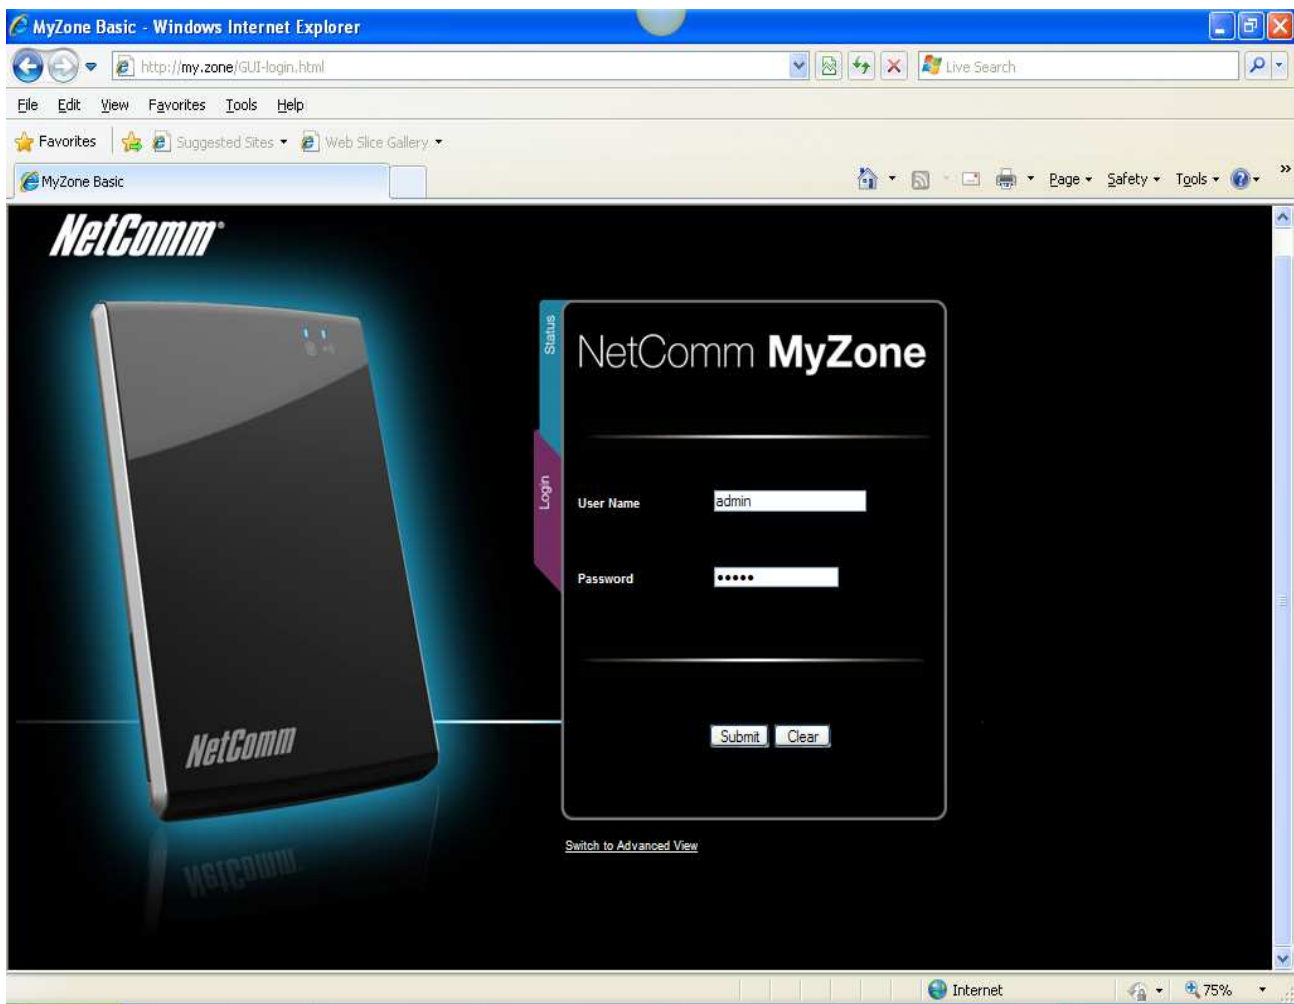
MyZone Basic - Windows Internet Explorer

http://my.zone/GUI-login.html

Live Search

File Edit View Favorites Tools Help

Favorites Suggested Sites Web Slice Gallery

MyZone Basic

Page Safety Tools

NetComm

NetComm

Status

Login

NetComm MyZone

User Name admin

Password •••••

Submit Clear

Switch to Advanced View

Internet 75%